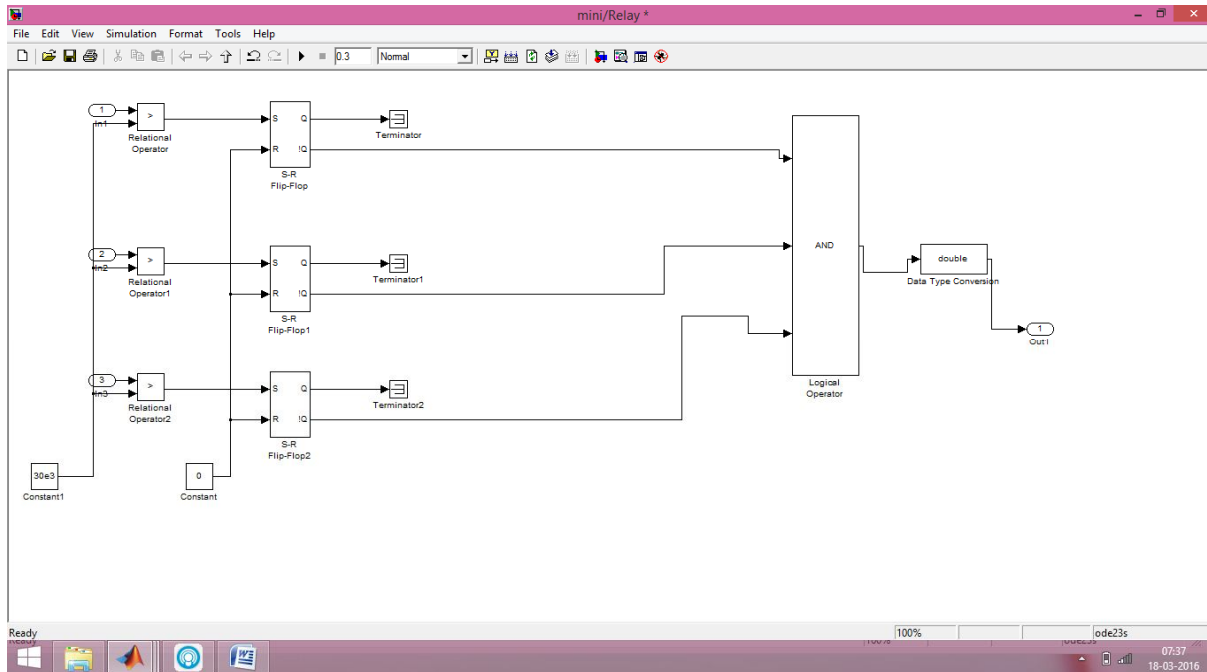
mini/Relay *

File Edit View Simulation Format Tools Help

0.3 Normal

1
In1
>
Relational Operator

S Q
R !Q
S-R Flip-Flop

Terminator

2
In2
>
Relational Operator1

S Q
R !Q
S-R Flip-Flop1

Terminator1

3
In3
>
Relational Operator2

S Q
R !Q
S-R Flip-Flop2

Terminator2

30e3
Constant1

0
Constant

AND
Logical Operator

double
Data Type Conversion

1
Out1

Ready
100%
ode23s

07:37
18-03-2016